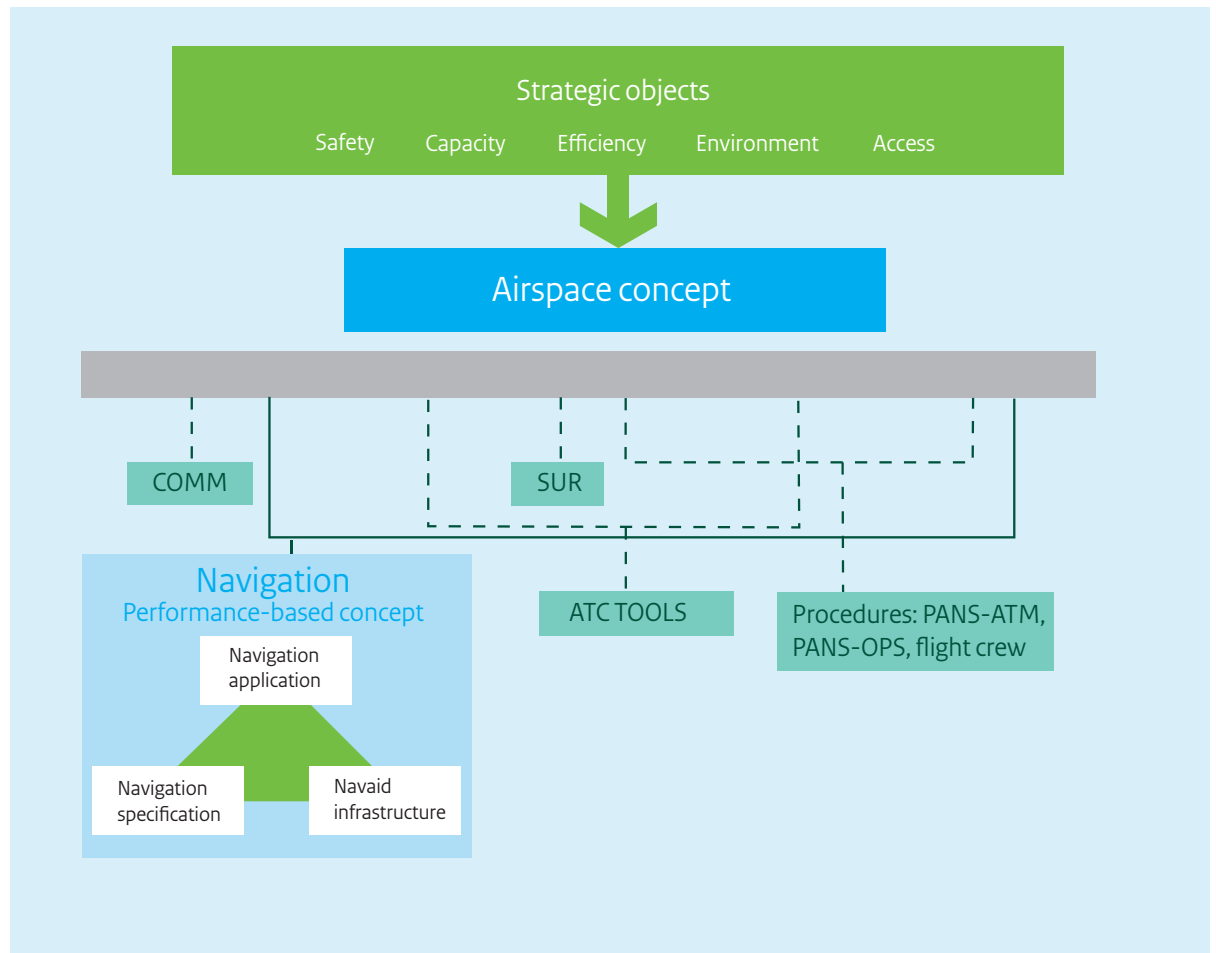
Strategic objects

Safety Capacity Efficiency Environment Access

Airspace concept

COMM

SUR

Navigation
Performance-based concept

Navigation application

Navigation specification

Navaid infrastructure

ATC TOOLS

Procedures: PANS-ATM, PANS-OPS, flight crew